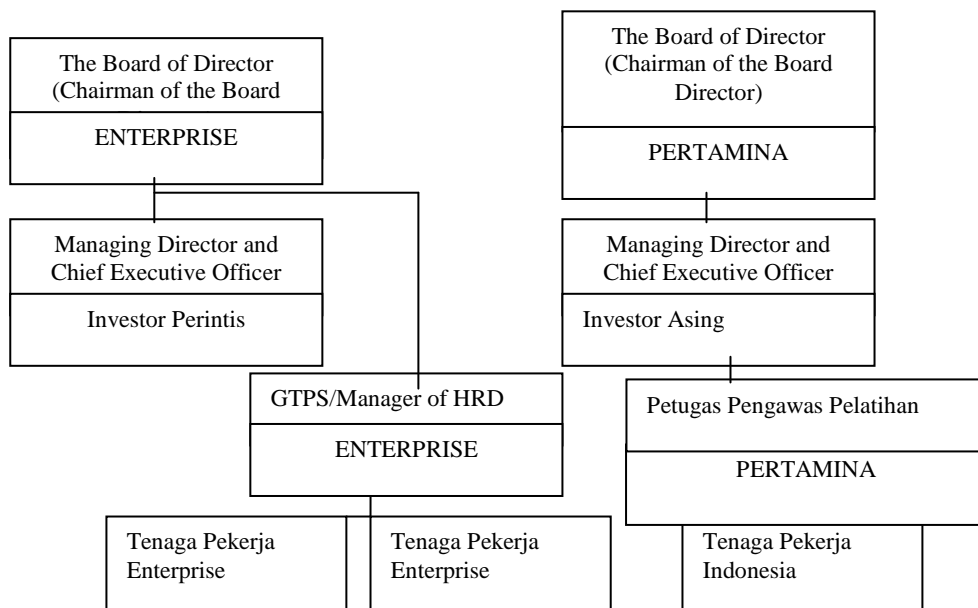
The Board of Director
(Chairman of the Board

ENTERPRISE

The Board of Director
(Chairman of the Board
Director)

PERTAMINA

Managing Director and
Chief Executive Officer

Investor Perintis

Managing Director and
Chief Executive Officer

Investor Asing

GTPS/Manager of HRD

ENTERPRISE

Petugas Pengawas Pelatihan

PERTAMINA

Tenaga Pekerja
Enterprise

Tenaga Pekerja
Enterprise

Tenaga Pekerja
Indonesia